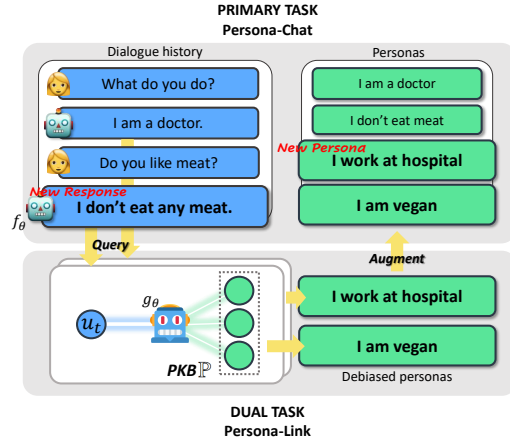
PRIMARY TASK
Persona-Chat

Dialogue history

What do you do?

I am a doctor.

Do you like meat?

New Response

$f_\theta$

I don't eat any meat.

Personas

I am a doctor

I don't eat meat

New Persona

I work at hospital

I am vegan

Query

Augment

$u_t$

$g_\theta$

PKB$\mathbb{P}$

I work at hospital

I am vegan

Debiased personas

DUAL TASK
Persona-Link